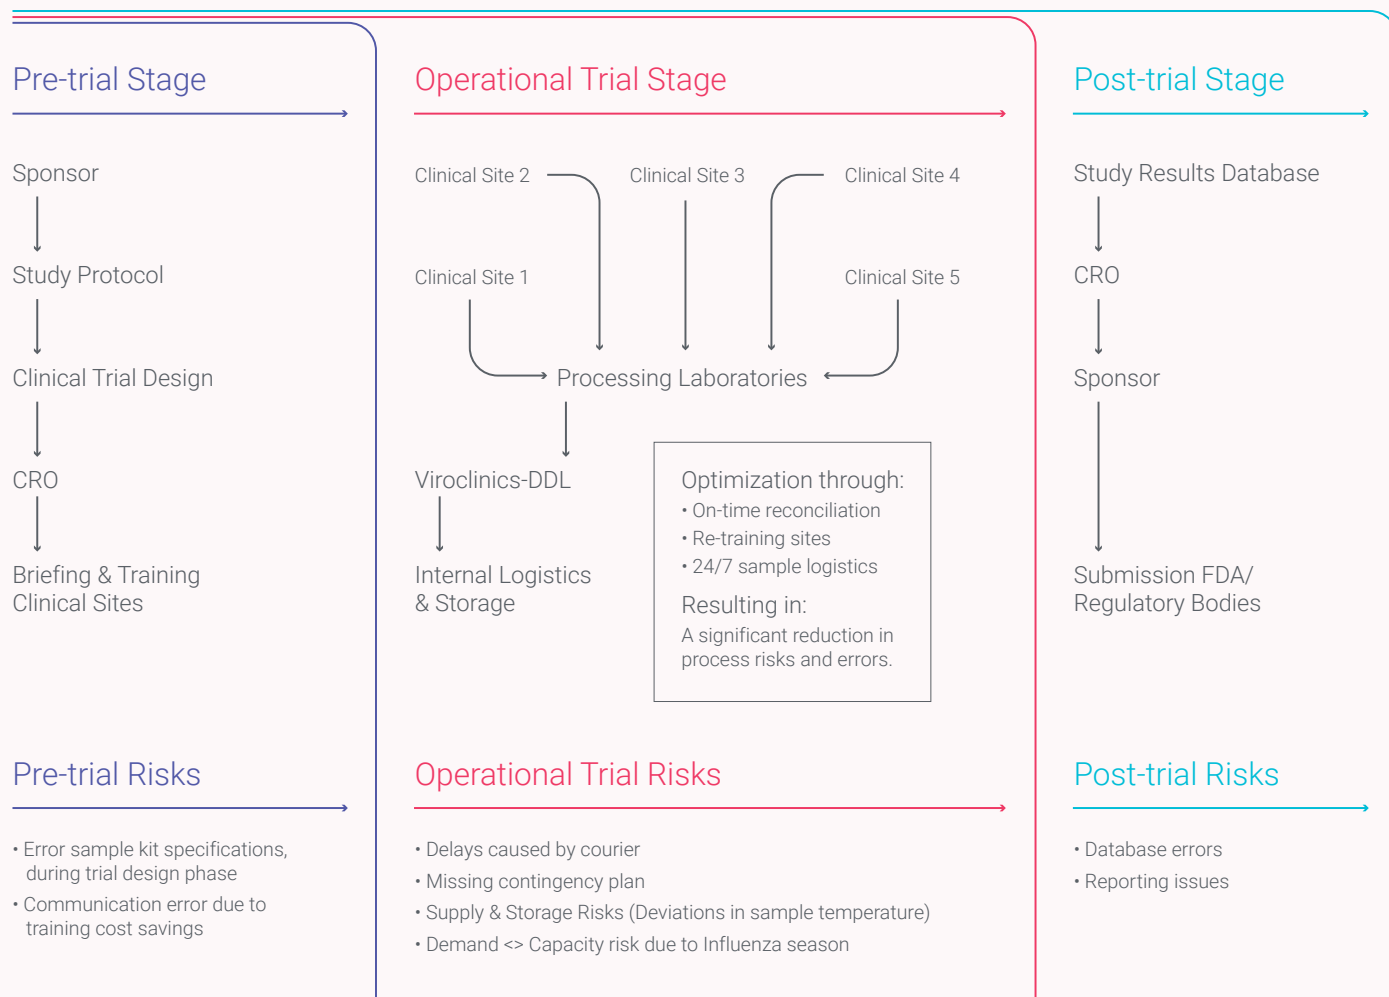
Pre-trial Stage

Sponsor

Study Protocol

Clinical Trial Design

CRO

Briefing & Training Clinical Sites

Operational Trial Stage

Clinical Site 2

Clinical Site 3

Clinical Site 4

Clinical Site 1

Clinical Site 5

Processing Laboratories

Viroclinics-DDL

Internal Logistics & Storage

Optimization through:
• On-time reconciliation
• Re-training sites
• 24/7 sample logistics

Resulting in:
A significant reduction in process risks and errors.

Post-trial Stage

Study Results Database

CRO

Sponsor

Submission FDA/ Regulatory Bodies

Pre-trial Risks

• Error sample kit specifications, during trial design phase
• Communication error due to training cost savings

Operational Trial Risks

• Delays caused by courier
• Missing contingency plan
• Supply & Storage Risks (Deviations in sample temperature)
• Demand <> Capacity risk due to Influenza season

Post-trial Risks

• Database errors
• Reporting issues